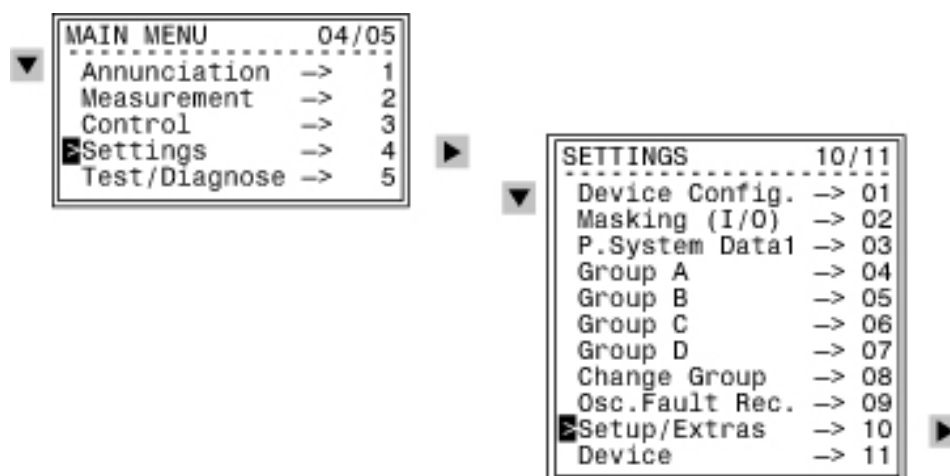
MAIN MENU 04/05
Annunciation –> 1
Measurement –> 2
Control –> 3
>Settings –> 4
Test/Diagnose –> 5

SETTINGS 10/11
Device Config. –> 01
Masking (I/O) –> 02
P.System Data1 –> 03
Group A –> 04
Group B –> 05
Group C –> 06
Group D –> 07
Change Group –> 08
Osc.Fault Rec. –> 09
>Setup/Extras –> 10
Device –> 11